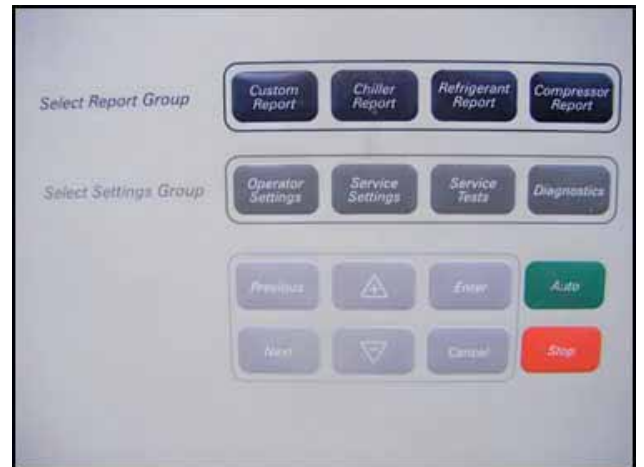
Select Report Group

Custom Report

Chiller Report

Refrigerant Report

Compressor Report

Select Settings Group

Operator Settings

Service Settings

Service Tests

Diagnostics

Previous

+

Enter

Auto

Next

Cancel

Stop